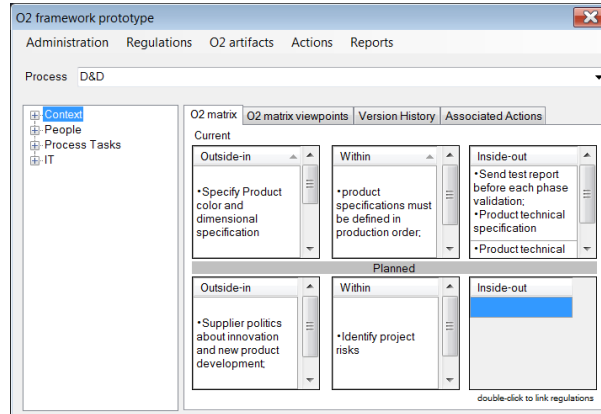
O2 framework prototype

Administration Regulations O2 artifacts Actions Reports

Process D&D

Context
People
Process Tasks
IT

O2 matrix | O2 matrix viewpoints | Version History | Associated Actions

Current

Outside-in

•Specify Product color and dimensional specification

Within

•product specifications must be defined in production order;

Inside-out

•Send test report before each phase validation;
•Product technical specification
•Product technical

Planned

Outside-in

•Supplier politics about innovation and new product development;

Within

•Identify project risks

Inside-out

double-click to link regulations